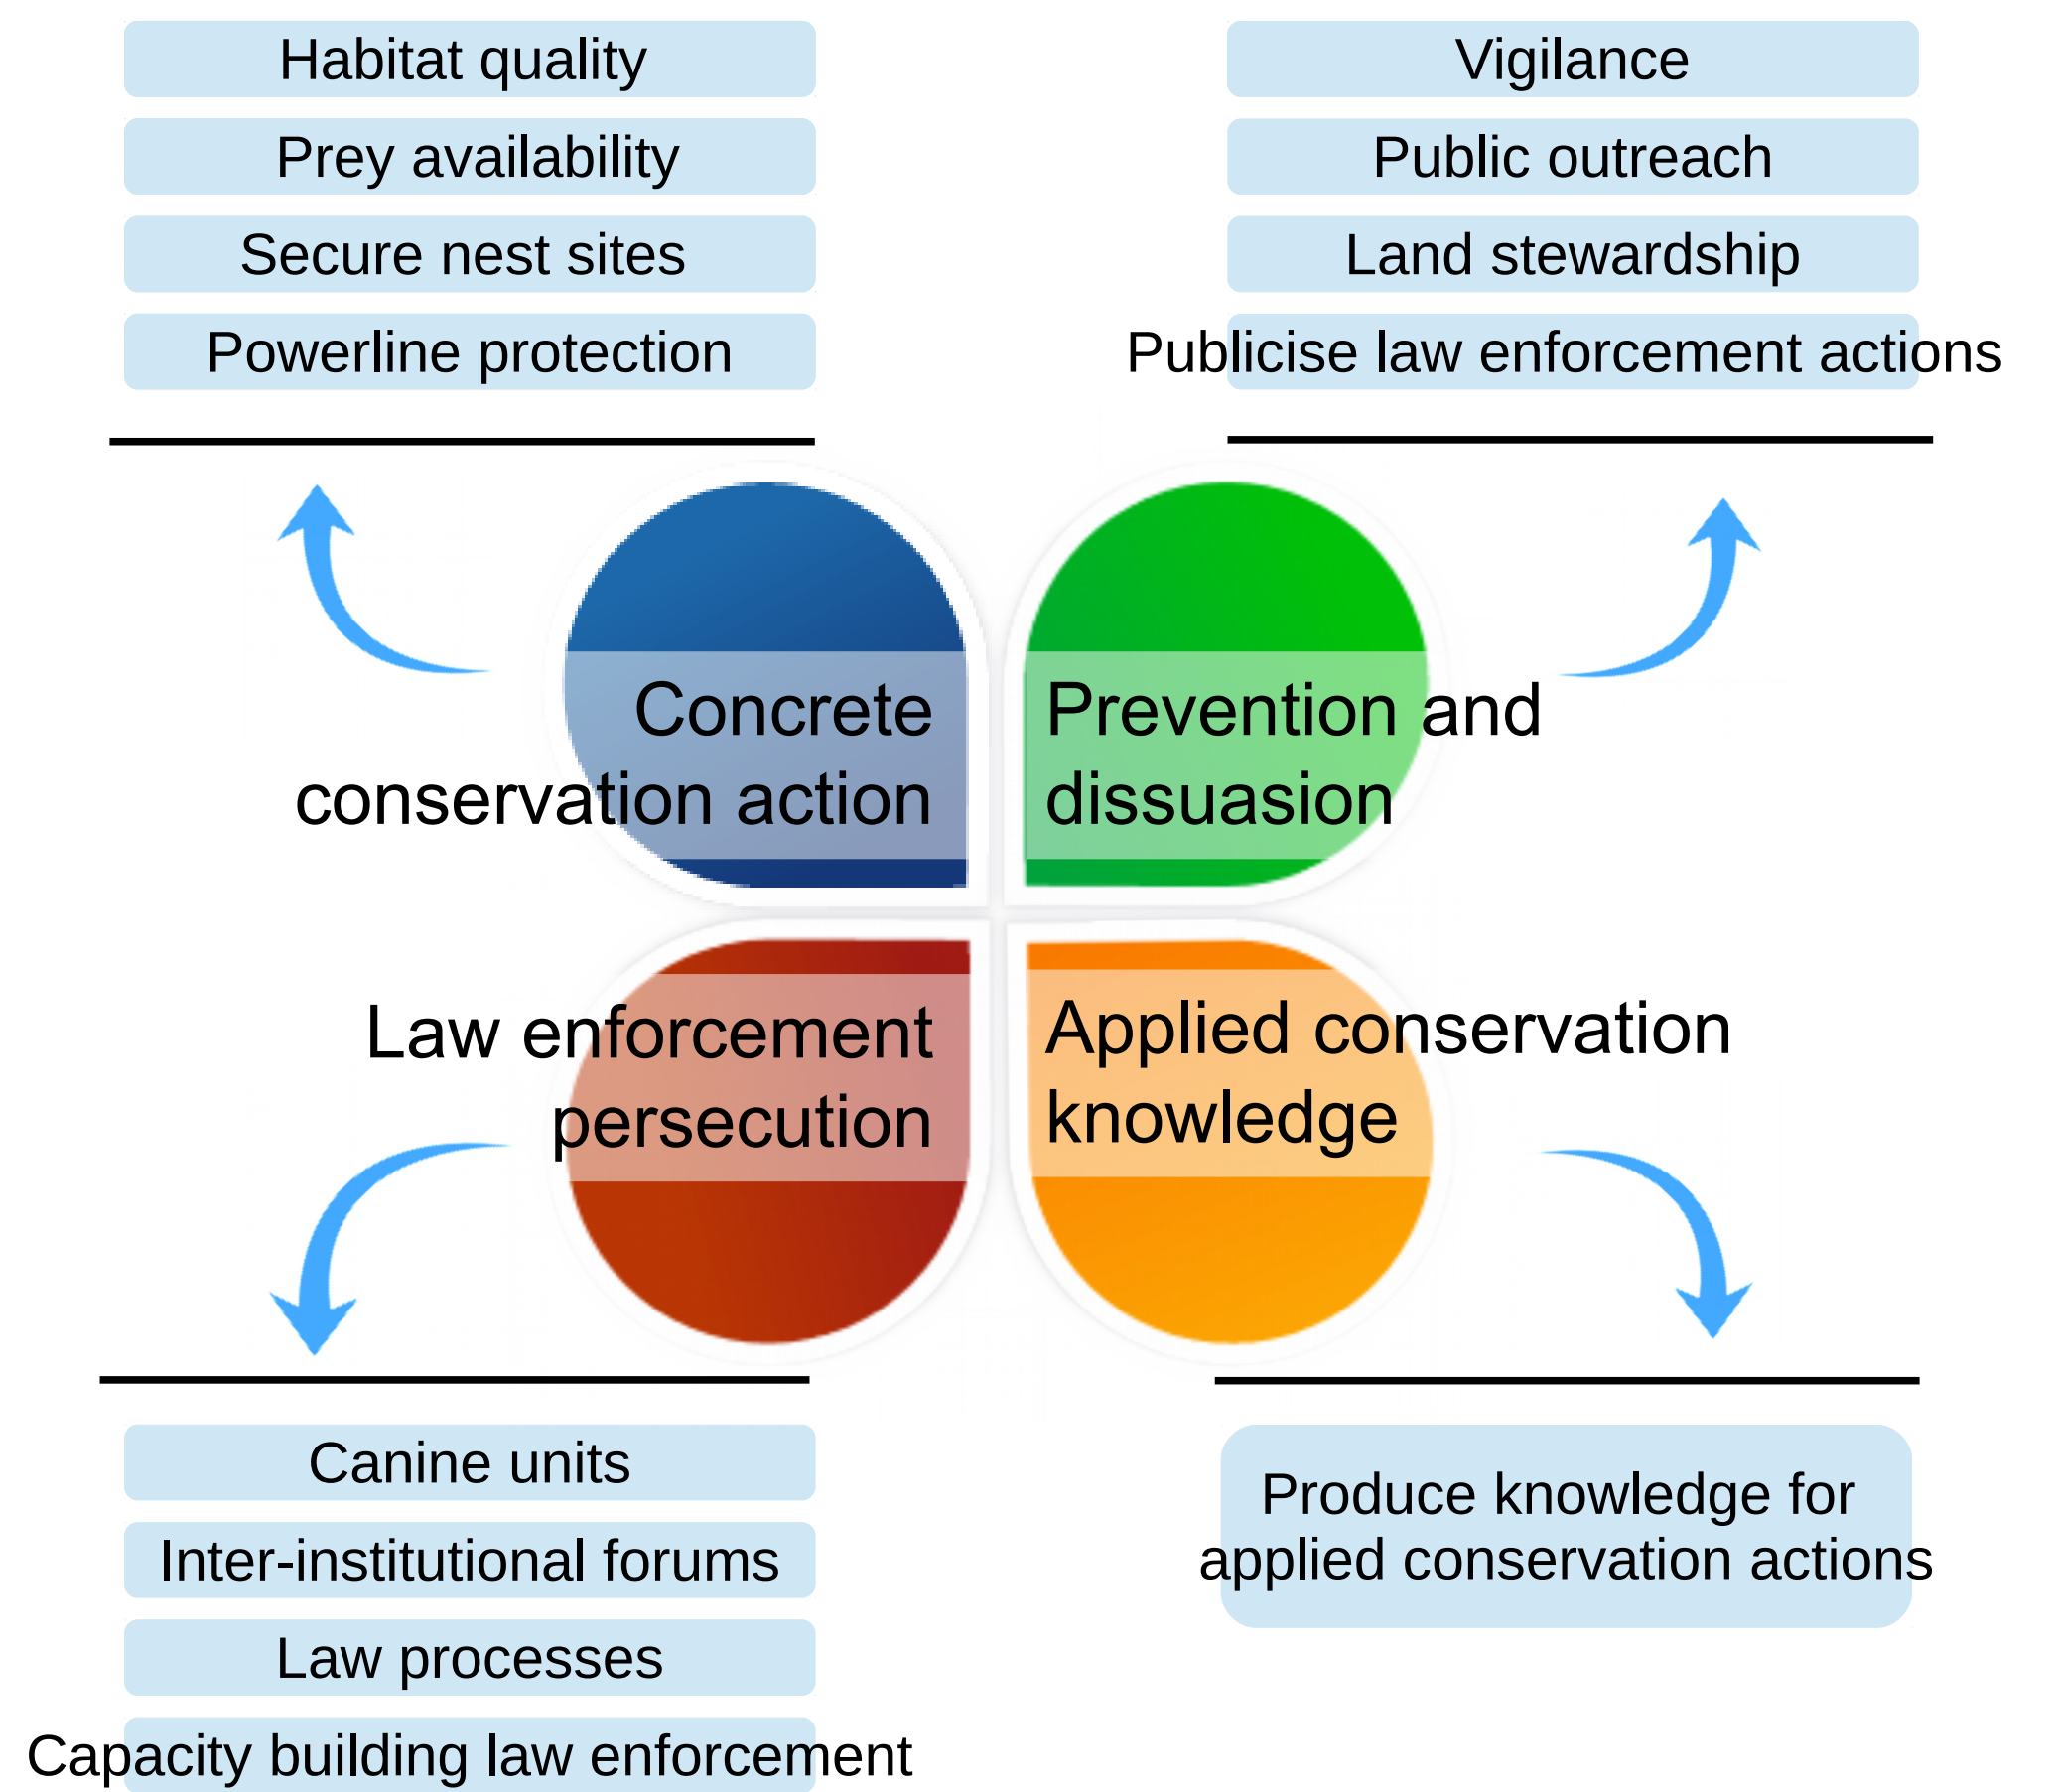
Habitat quality
Prey availability
Secure nest sites
Powerline protection

Vigilance
Public outreach
Land stewardship
Publicise law enforcement actions

Concrete conservation action

Prevention and dissuasion

Law enforcement persecution

Applied conservation knowledge

Canine units
Inter-institutional forums
Law processes
Capacity building law enforcement

Produce knowledge for applied conservation actions